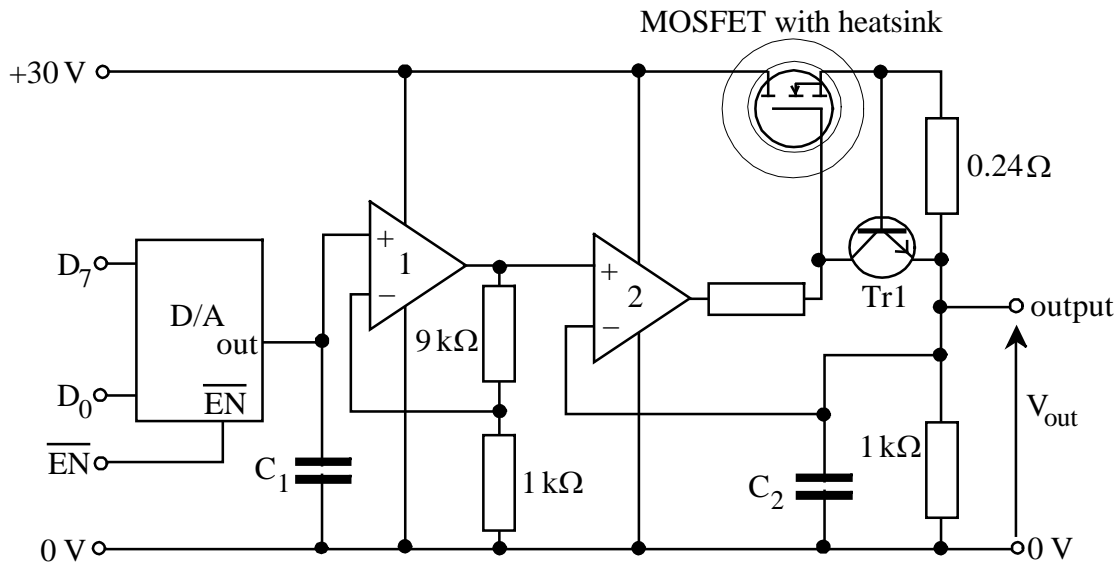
MOSFET with heatsink

+30 V

$0.24\,\Omega$

$D_7$

D/A

out

$D_0$

$\overline{EN}$

$\overline{EN}$

+

1

−

$9\,k\Omega$

+

2

−

Tr1

output

$V_{out}$

$C_1$

$1\,k\Omega$

$C_2$

$1\,k\Omega$

0 V

0 V